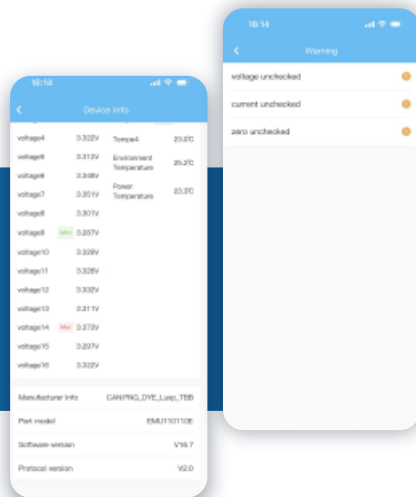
16:14

Device Info

voltage4 3.322V
voltage5 3.312V
voltage6 3.308V
voltage7 3.301V
voltage8 3.301V
voltage9 Min 3.287V
voltage10 3.328V
voltage11 3.328V
voltage12 3.332V
voltage13 3.311V
voltage14 Max 3.373V
voltage15 3.297V
voltage16 3.322V

Tempe4 23.0℃
Environment Temperature 20.2℃
Power Temperature 23.0℃

Manufacturer info CAN:PNG_DYE_Lusp_TBB
Part model EMU1101I0E
Software version V16.7
Protocol version V2.0

16:14

Warning

voltage unchecked
current unchecked
zero unchecked